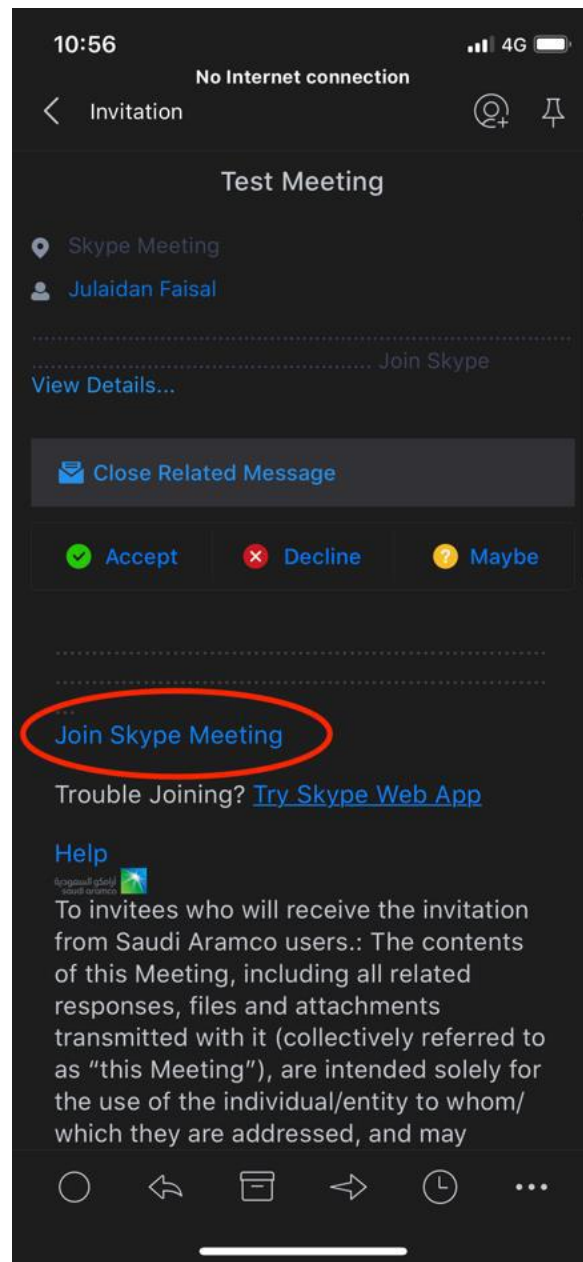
10:56
4G
No Internet connection
Invitation

Test Meeting

Skype Meeting
Julaidan Faisal

Join Skype
View Details...

Close Related Message

Accept
Decline
Maybe

Join Skype Meeting

Trouble Joining? Try Skype Web App

Help
أرامكو السعودية saudi aramco
To invitees who will receive the invitation from Saudi Aramco users.: The contents of this Meeting, including all related responses, files and attachments transmitted with it (collectively referred to as "this Meeting"), are intended solely for the use of the individual/entity to whom/which they are addressed, and may